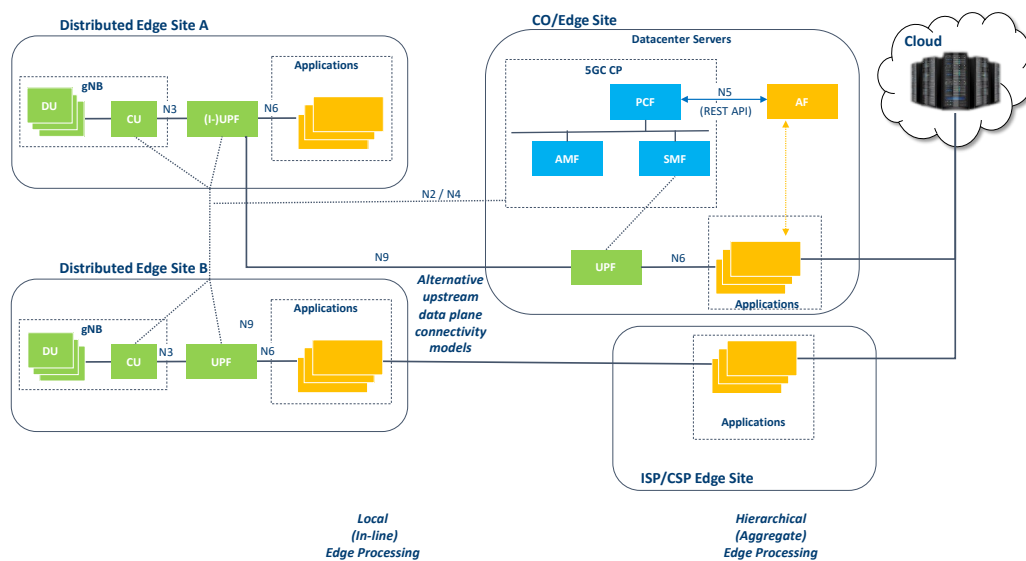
Distributed Edge Site A

gNB

DU

CU

N3

(I-)UPF

N6

Applications

CO/Edge Site

Datacenter Servers

5GC CP

PCF

N5
(REST API)

AF

AMF

SMF

Cloud

N2 / N4

N9

UPF

N6

Applications

Distributed Edge Site B

Alternative upstream data plane connectivity models

gNB

DU

CU

N3

UPF

N6

N9

Applications

Applications

ISP/CSP Edge Site

Local
(In-line)
Edge Processing

Hierarchical
(Aggregate)
Edge Processing